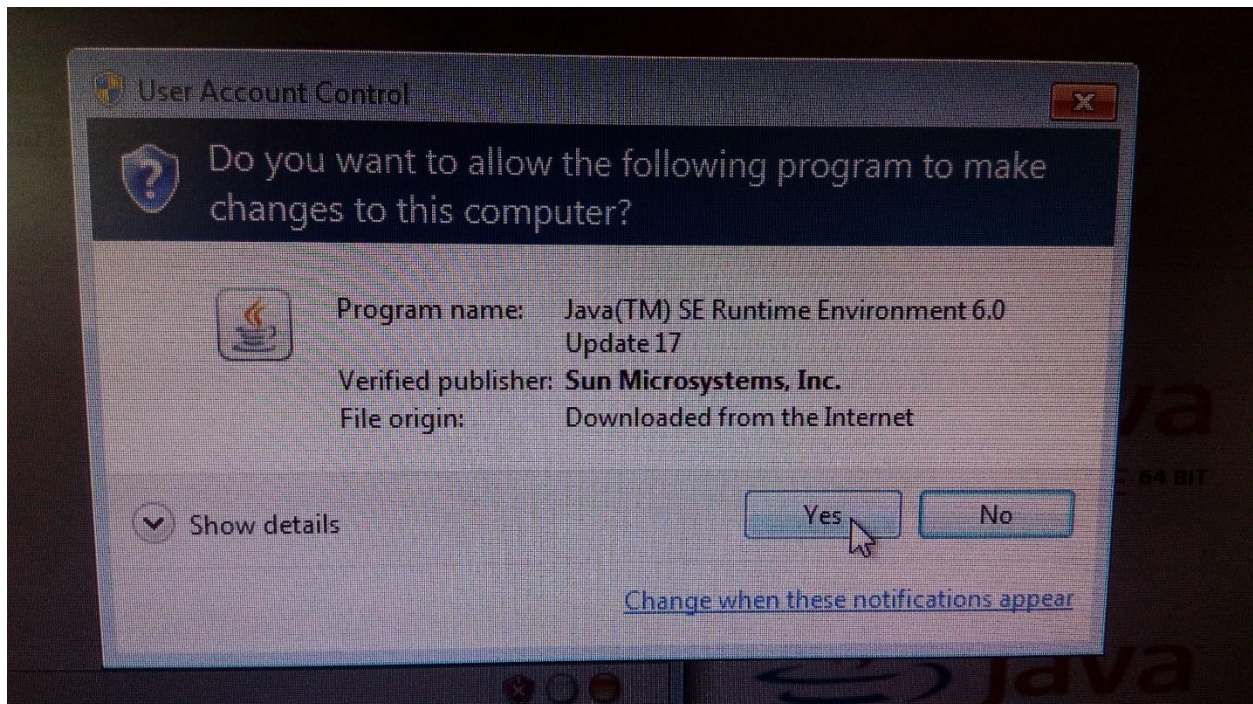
User Account Control

Do you want to allow the following program to make changes to this computer?

Program name: Java(TM) SE Runtime Environment 6.0 Update 17
Verified publisher: Sun Microsystems, Inc.
File origin: Downloaded from the Internet

Show details

Yes

No

Change when these notifications appear

va

64 BIT

Java